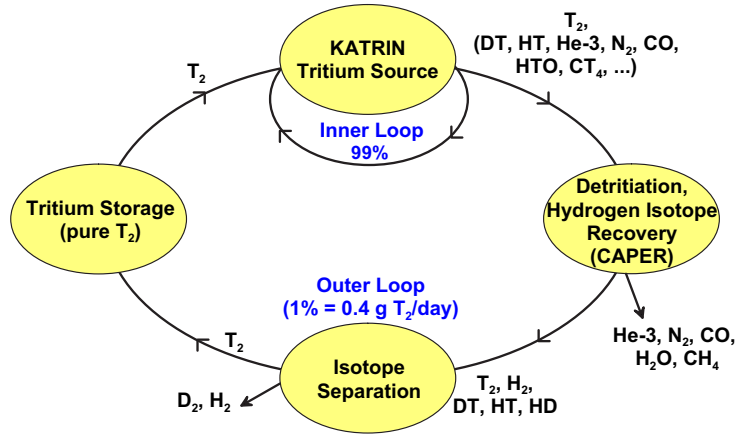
KATRIN
Tritium Source

$T_2$,
(DT, HT, He-3, $N_2$, CO,
HTO, $CT_4$, ...)

$T_2$

Inner Loop
99%

Tritium Storage
(pure $T_2$)

Detritiation,
Hydrogen Isotope
Recovery
(CAPER)

Outer Loop
(1% = 0.4 g $T_2$/day)

He-3, $N_2$, CO,
$H_2O$, $CH_4$

$T_2$

Isotope
Separation

$D_2$, $H_2$

$T_2$, $H_2$,
DT, HT, HD